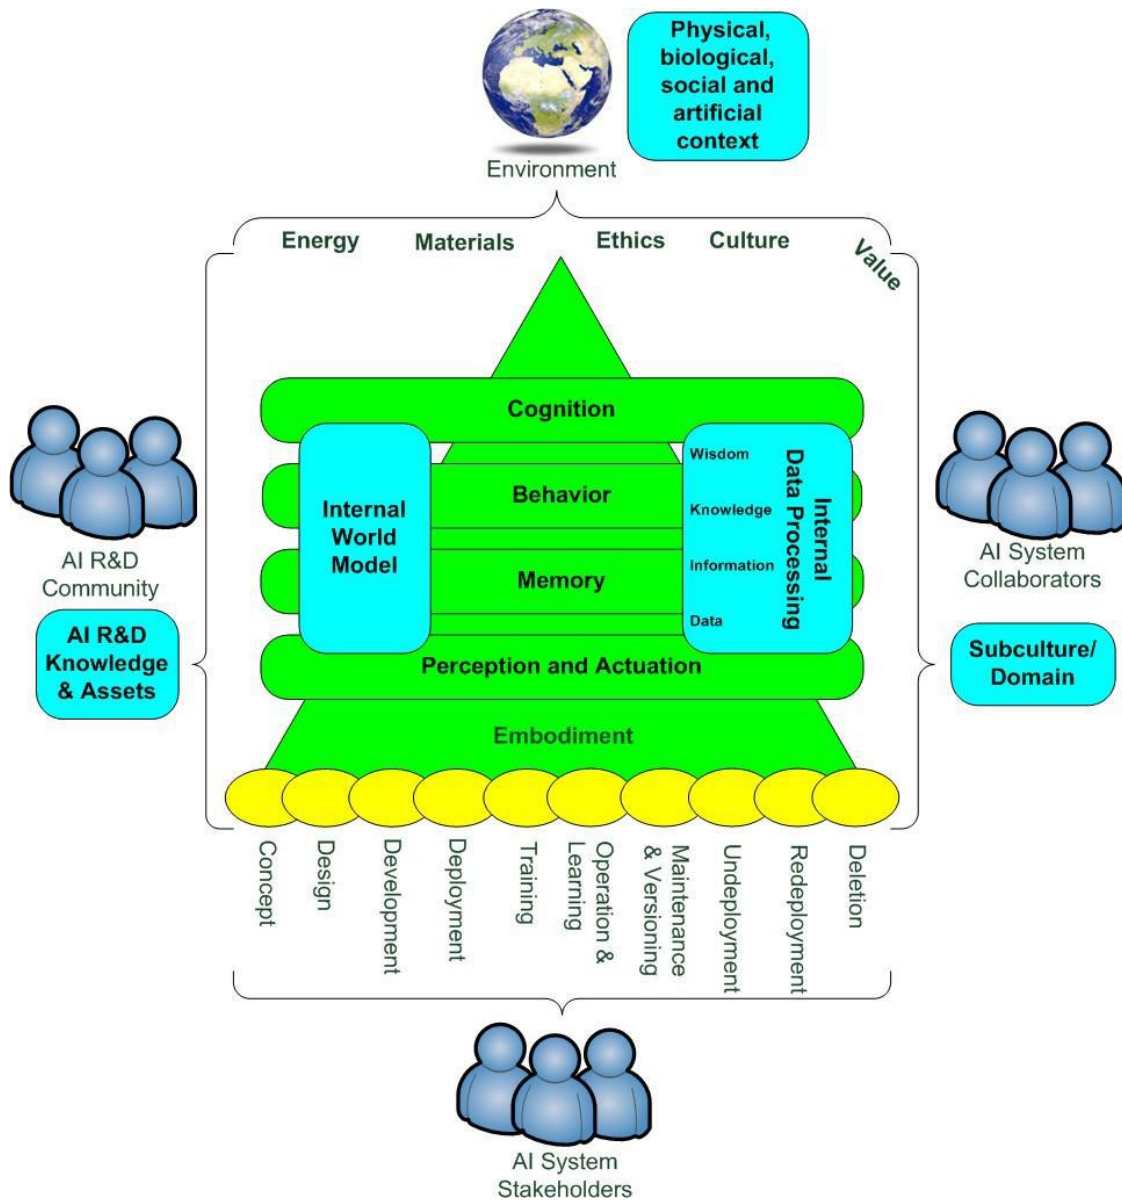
Physical, biological, social and artificial context

Environment

Energy Materials Ethics Culture Value

Cognition

Internal World Model

Behavior

Memory

Wisdom
Knowledge
Information
Data

Internal Data Processing

Perception and Actuation

Embodiment

AI R&D Community

AI R&D Knowledge & Assets

AI System Collaborators

Subculture/ Domain

Concept
Design
Development
Deployment
Training
Operation & Learning
Maintenance & Versioning
Undeployment
Redeployment
Deletion

AI System Stakeholders